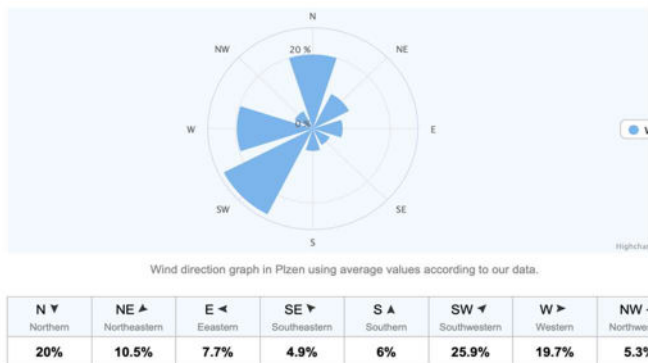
N

NW

NE

20 %

W

E

SW

SE

S

0 %

V

Highchar

Wind direction graph in Plzen using average values according to our data.

| N ▼ Northern | NE ◢ Northeastern | E ◀ Eeastern | SE ◤ Southeastern | S ▲ Southern | SW ◥ Southwestern | W ▶ Western | NW Northwe |
|---|---|---|---|---|---|---|---|
| 20% | 10.5% | 7.7% | 4.9% | 6% | 25.9% | 19.7% | 5.3 |